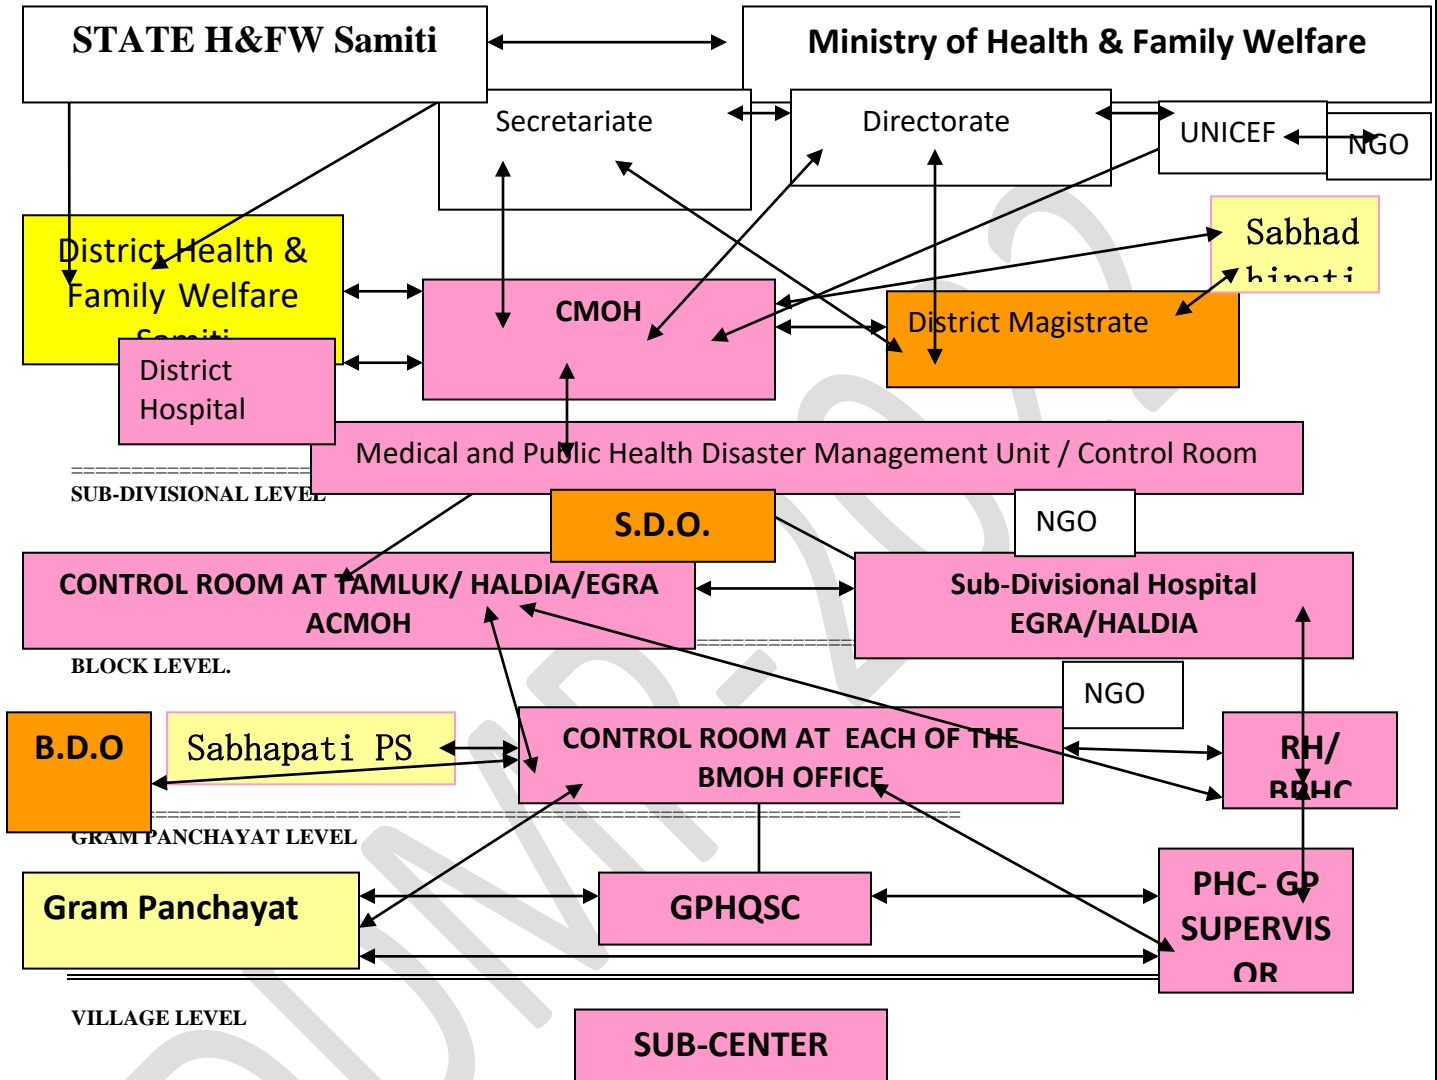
STATE H&FW Samiti

Ministry of Health & Family Welfare

Secretariate

Directorate

UNICEF

NGO

District Health & Family Welfare Samiti

Sabhadhipati

CMOH

District Magistrate

District Hospital

Medical and Public Health Disaster Management Unit / Control Room

SUB-DIVISIONAL LEVEL

S.D.O.

NGO

CONTROL ROOM AT TAMLUK/ HALDIA/EGRA ACMOH

Sub-Divisional Hospital EGRA/HALDIA

BLOCK LEVEL.

NGO

B.D.O

Sabhapati PS

CONTROL ROOM AT EACH OF THE BMOH OFFICE

RH/ BPHC

GRAM PANCHAYAT LEVEL

Gram Panchayat

GPHQSC

PHC- GP SUPERVISOR

VILLAGE LEVEL

SUB-CENTER